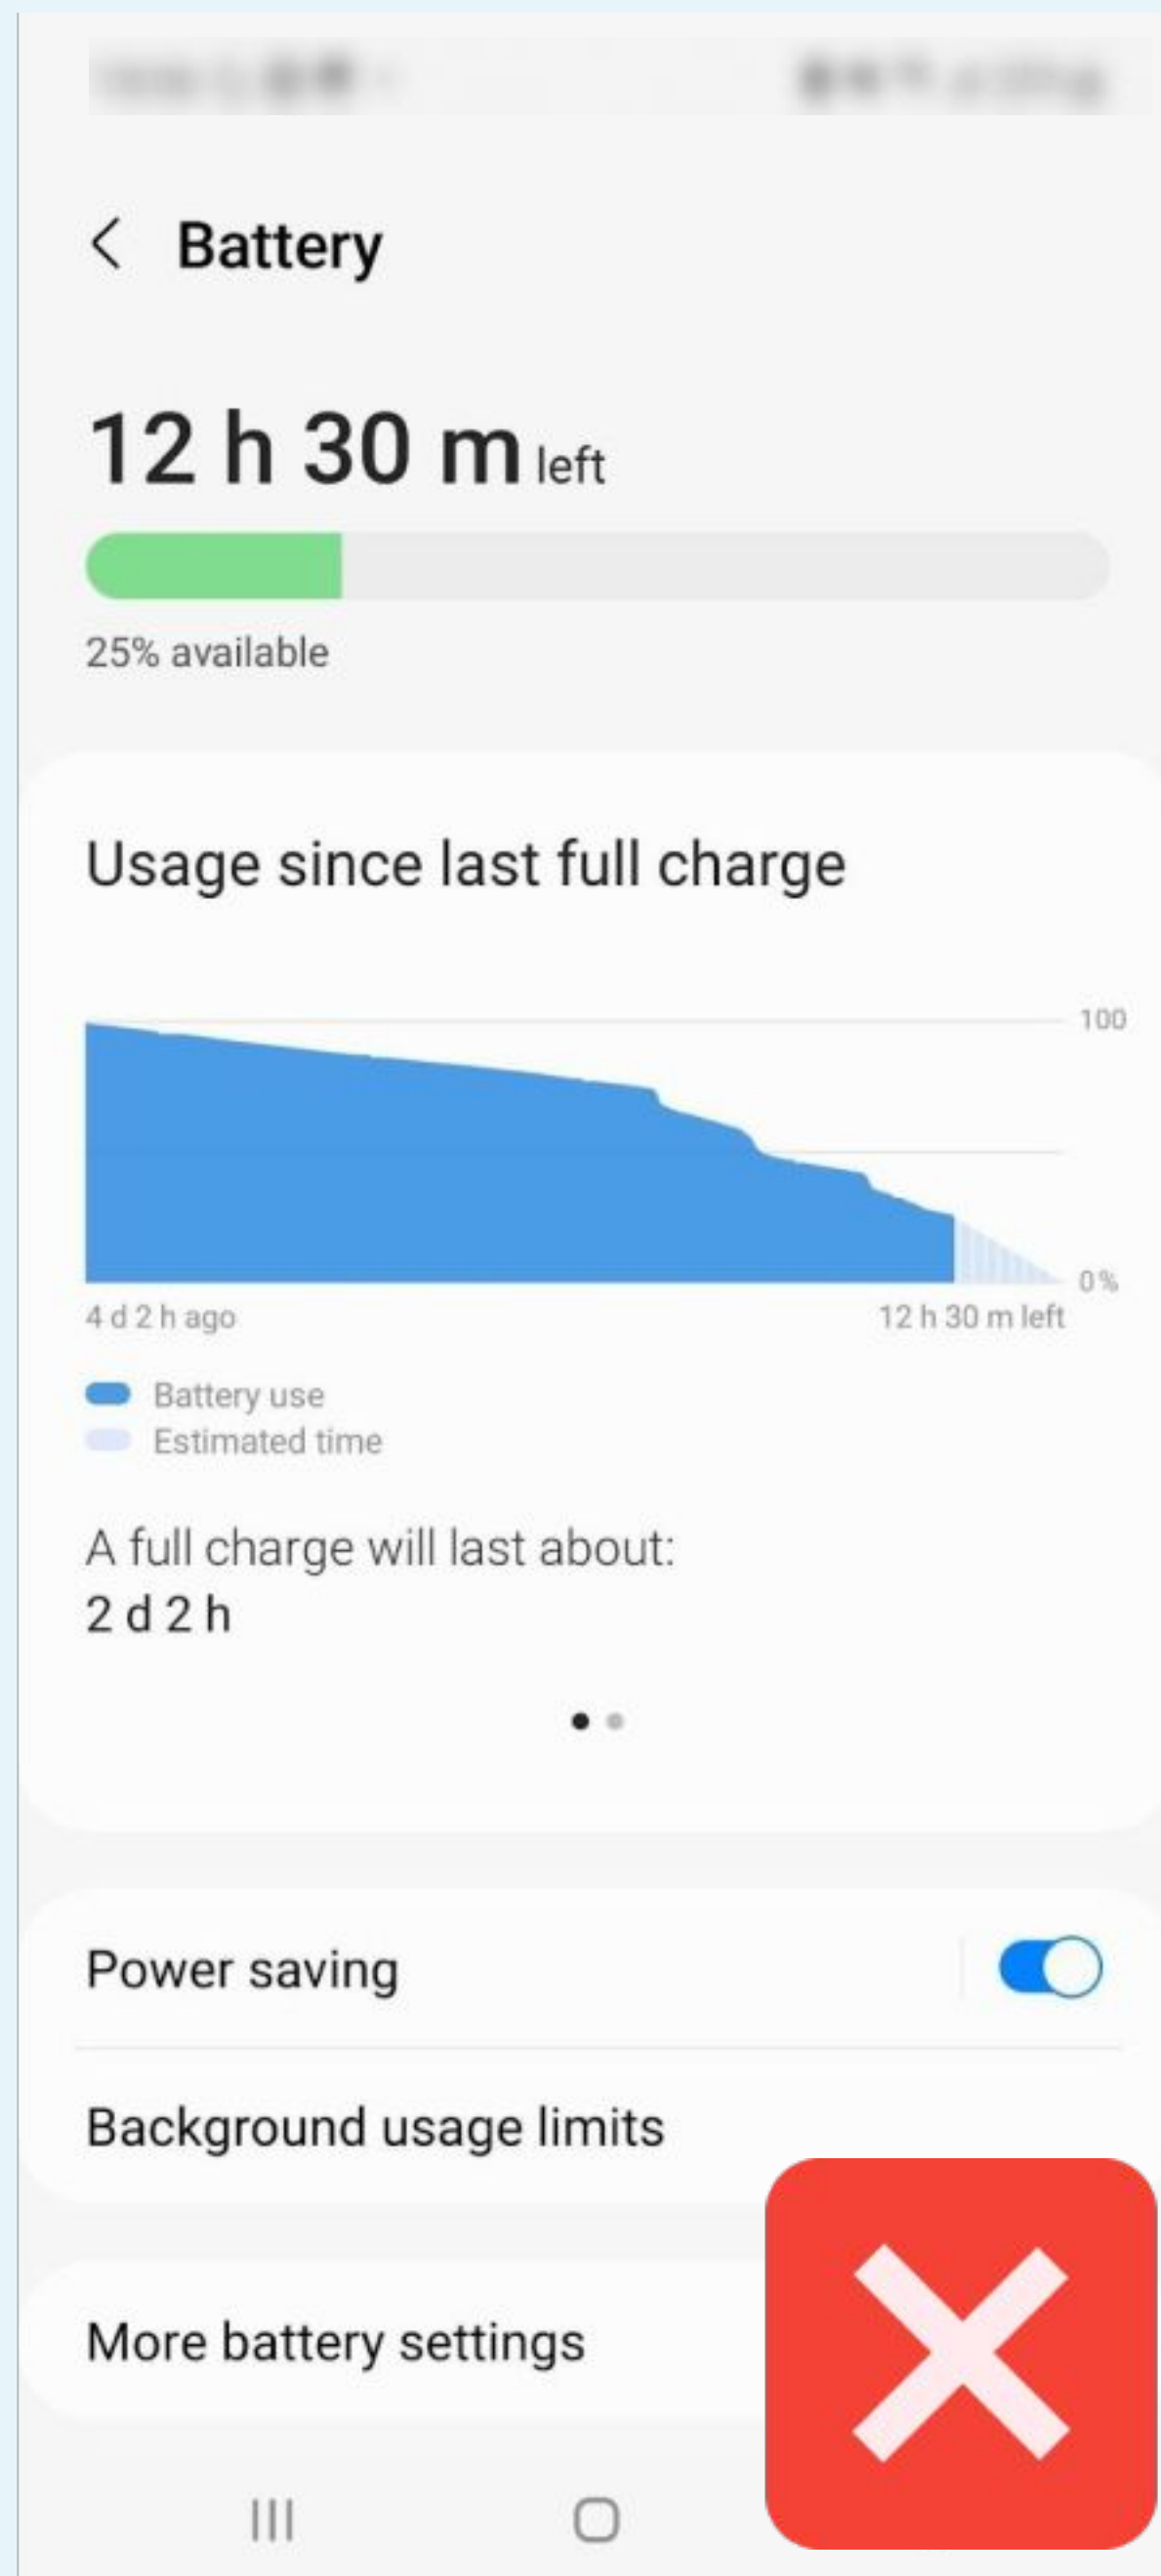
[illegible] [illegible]

Battery

12 h 30 m left

25% available

Usage since last full charge

100

0%

4 d 2 h ago

12 h 30 m left

Battery use

Estimated time

A full charge will last about:
2 d 2 h

Power saving

Background usage limits

More battery settings